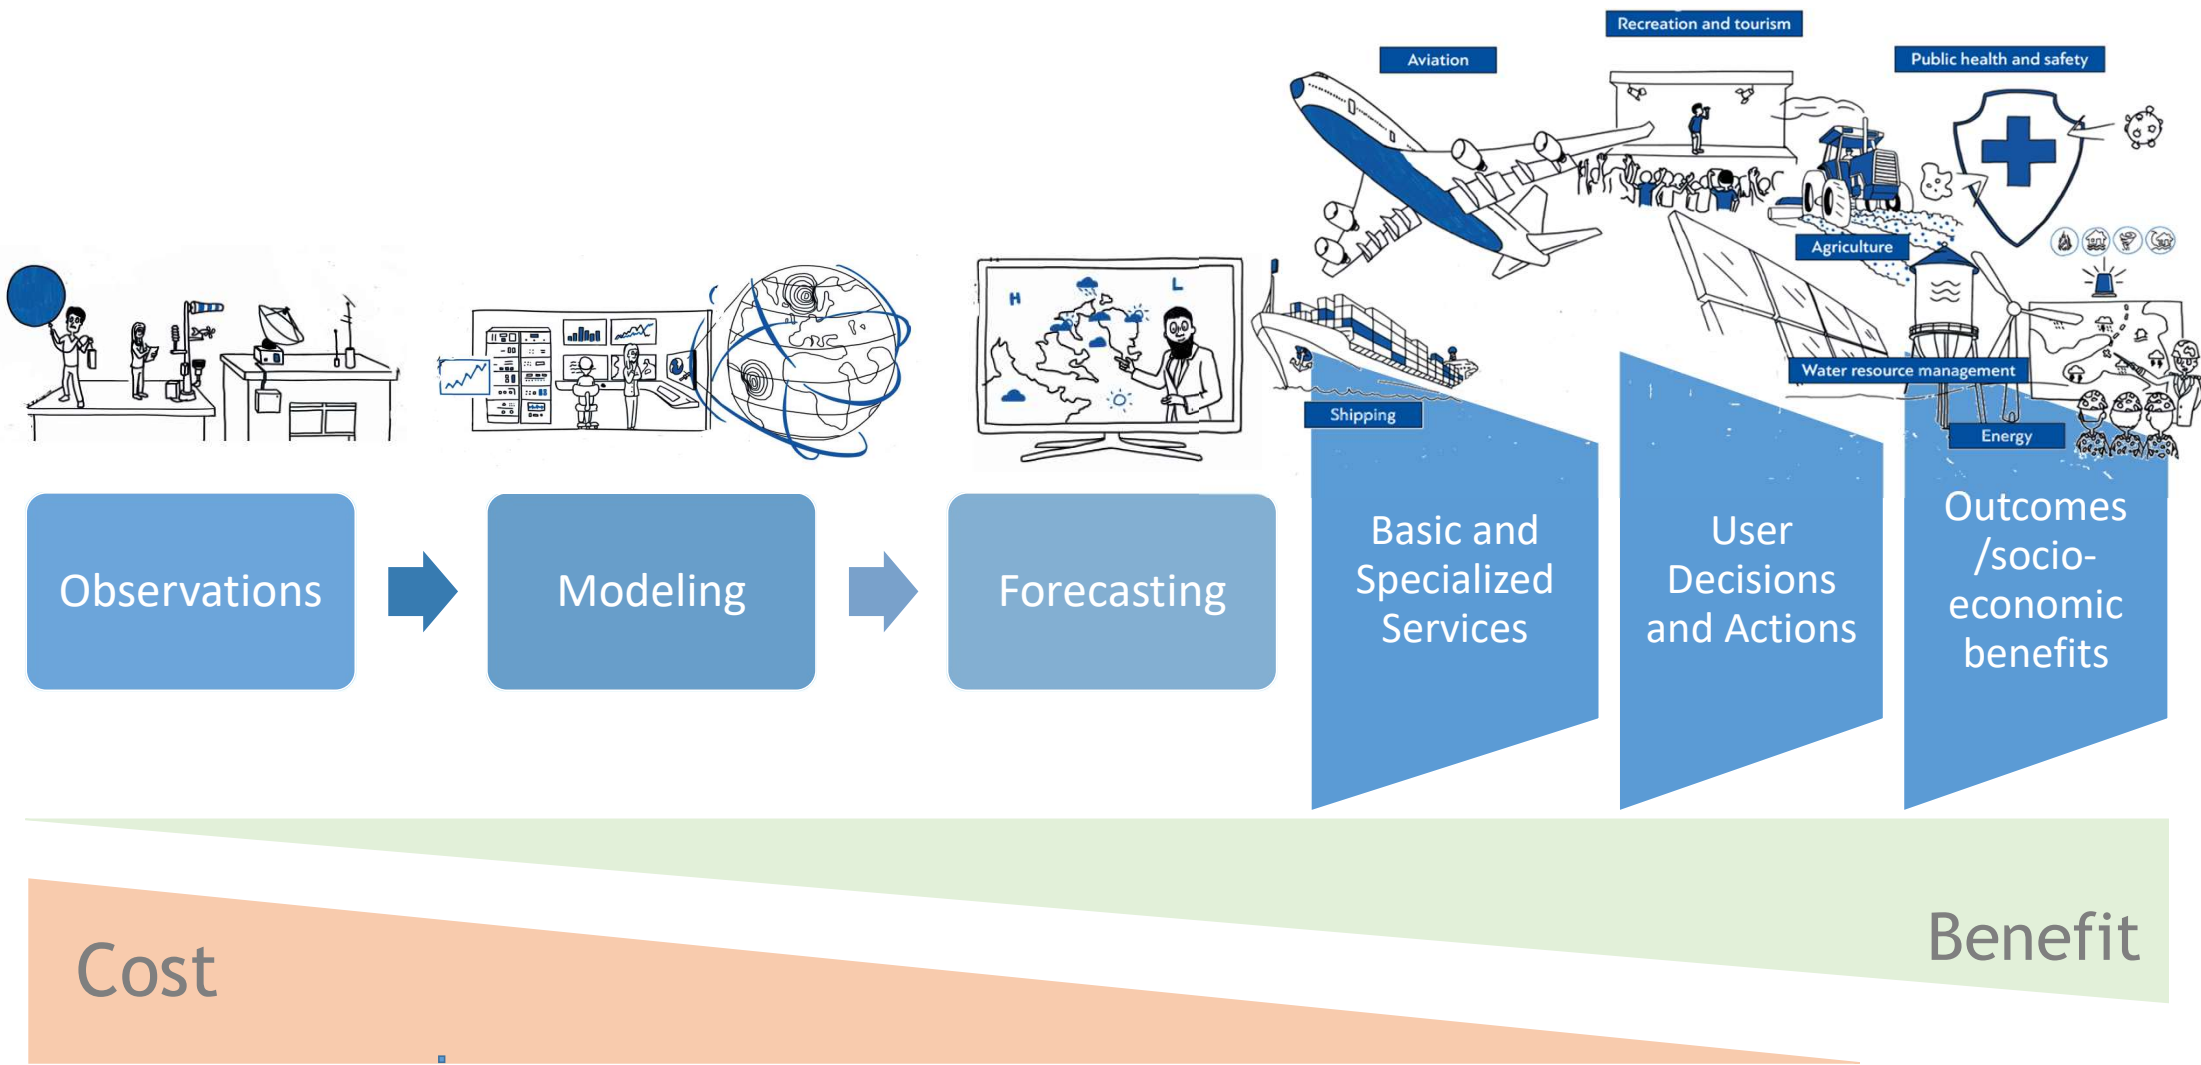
Recreation and tourism

Aviation

Public health and safety

Agriculture

H

L

Water resource management

Shipping

Energy

Observations

Modeling

Forecasting

Basic and Specialized Services

User Decisions and Actions

Outcomes /socio-economic benefits

Benefit

Cost